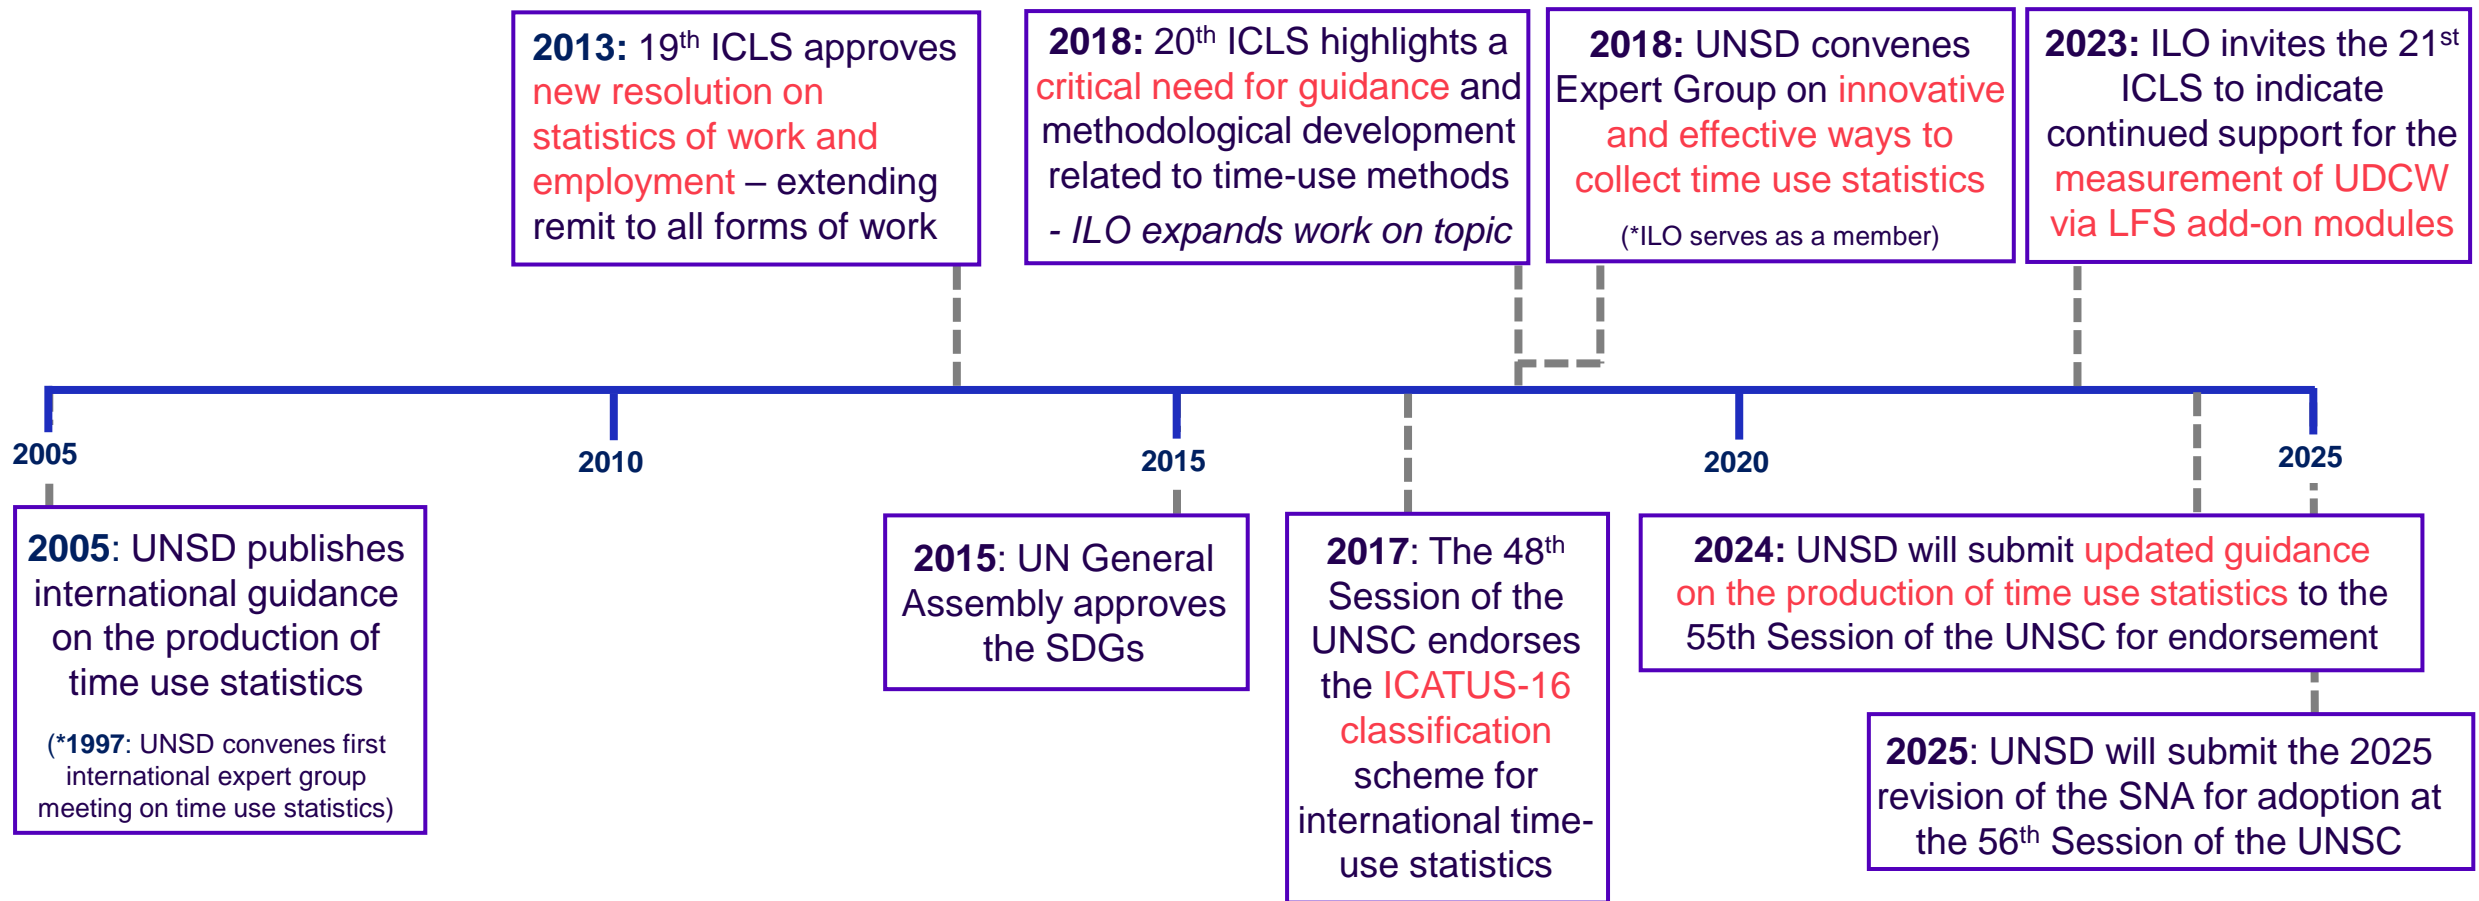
**2013:** 19$^{th}$ ICLS approves new resolution on statistics of work and employment – extending remit to all forms of work

**2018:** 20$^{th}$ ICLS highlights a critical need for guidance and methodological development related to time-use methods

- *ILO expands work on topic*

**2018:** UNSD convenes Expert Group on innovative and effective ways to collect time use statistics

(*ILO serves as a member)

**2023:** ILO invites the 21$^{st}$ ICLS to indicate continued support for the measurement of UDCW via LFS add-on modules

2005

2010

2015

2020

2025

**2005**: UNSD publishes international guidance on the production of time use statistics

(***1997**: UNSD convenes first international expert group meeting on time use statistics)

**2015**: UN General Assembly approves the SDGs

**2017**: The 48$^{th}$ Session of the UNSC endorses the ICATUS-16 classification scheme for international time-use statistics

**2024:** UNSD will submit updated guidance on the production of time use statistics to the 55th Session of the UNSC for endorsement

**2025**: UNSD will submit the 2025 revision of the SNA for adoption at the 56$^{th}$ Session of the UNSC